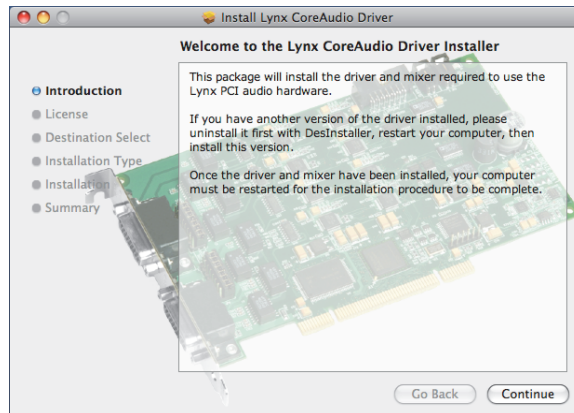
Install Lynx CoreAudio Driver

Welcome to the Lynx CoreAudio Driver Installer

Introduction
License
Destination Select
Installation Type
Installation
Summary

This package will install the driver and mixer required to use the Lynx PCI audio hardware.

If you have another version of the driver installed, please uninstall it first with DesInstaller, restart your computer, then install this version.

Once the driver and mixer have been installed, your computer must be restarted for the installation procedure to be complete.

Go Back
Continue